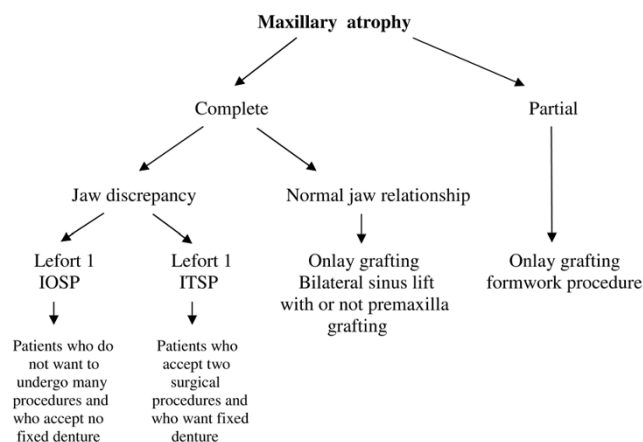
Maxillary atrophy

Complete

Partial

Jaw discrepancy

Normal jaw relationship

Lefort 1 IOSP

Lefort 1 ITSP

Onlay grafting Bilateral sinus lift with or not premaxilla grafting

Onlay grafting formwork procedure

Patients who do not want to undergo many procedures and who accept no fixed denture

Patients who accept two surgical procedures and who want fixed denture